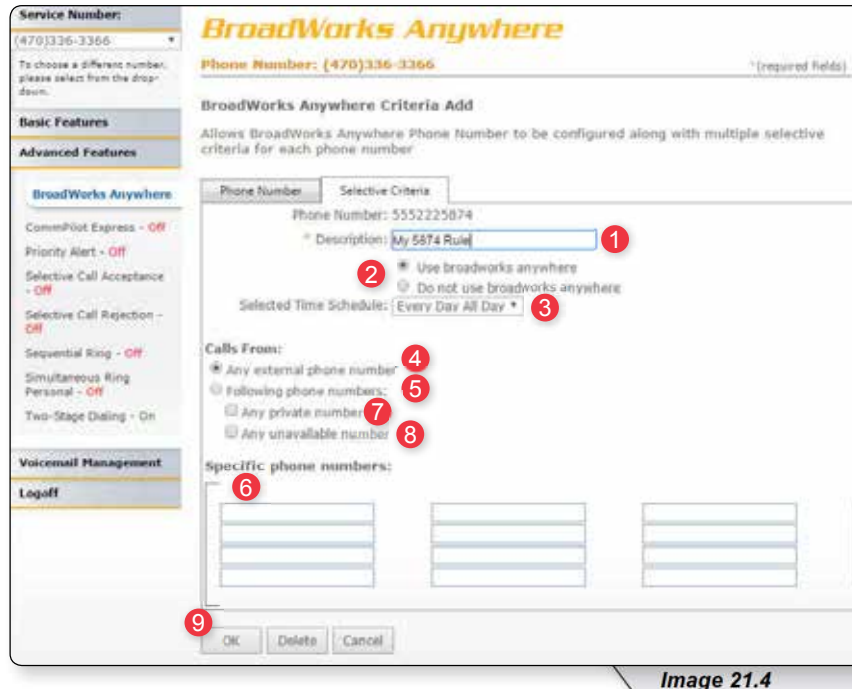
Service Number:
(470)336-3366

To choose a different number, please select from the drop-down.

Basic Features

Advanced Features

BroadWorks Anywhere

CommPilot Express - Off

Priority Alert - Off

Selective Call Acceptance - Off

Selective Call Rejection - Off

Sequential Ring - Off

Simultaneous Ring Personal - Off

Two-Stage Dialing - On

Voicemail Management

Logoff

BroadWorks Anywhere

Phone Number: (470)336-3366

* (required fields)

BroadWorks Anywhere Criteria Add

Allows BroadWorks Anywhere Phone Number to be configured along with multiple selective criteria for each phone number

Phone Number | Selective Criteria

Phone Number: 5552225874

* Description: My 5874 Rule 1

2 Use broadworks anywhere

Do not use broadworks anywhere

Selected Time Schedule: Every Day All Day 3

Calls From:

Any external phone number 4

Following phone numbers: 5

Any private number 7

Any unavailable number 8

Specific phone numbers:

6

9

OK | Delete | Cancel

Image 21.4